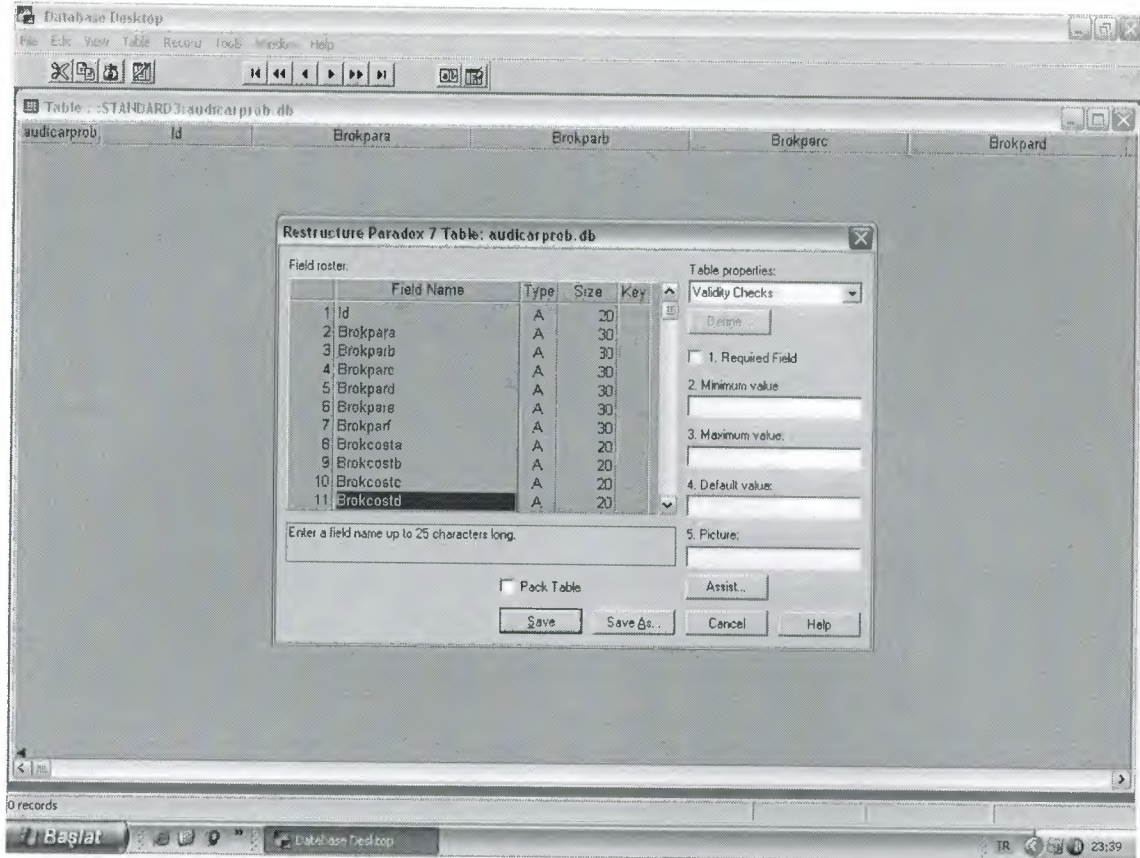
Database Desktop

File Edit View Table Record Tools Window Help

Table : :STANDARD3:audicarprob.db

| audicarprob | Id | Brokpara | Brokparb | Brokparc | Brokpard |
|---|---|---|---|---|---|

Restructure Paradox 7 Table: audicarprob.db

Field roster:

| | Field Name | Type | Size | Key |
|---|---|---|---|---|
| 1 | Id | A | 20 | |
| 2 | Brokpara | A | 30 | |
| 3 | Brokparb | A | 30 | |
| 4 | Brokparc | A | 30 | |
| 5 | Brokpard | A | 30 | |
| 6 | Brokpare | A | 30 | |
| 7 | Brokparf | A | 30 | |
| 8 | Brokcosta | A | 20 | |
| 9 | Brokcostb | A | 20 | |
| 10 | Brokcostc | A | 20 | |
| 11 | Brokcostd | A | 20 | |

Enter a field name up to 25 characters long.

Table properties:

Validity Checks

Define...

1. Required Field

2. Minimum value

3. Maximum value:

4. Default value:

5. Picture:

Assist...

Pack Table

Save

Save As...

Cancel

Help

0 records

Başlat

Database Desktop

TR 23:39